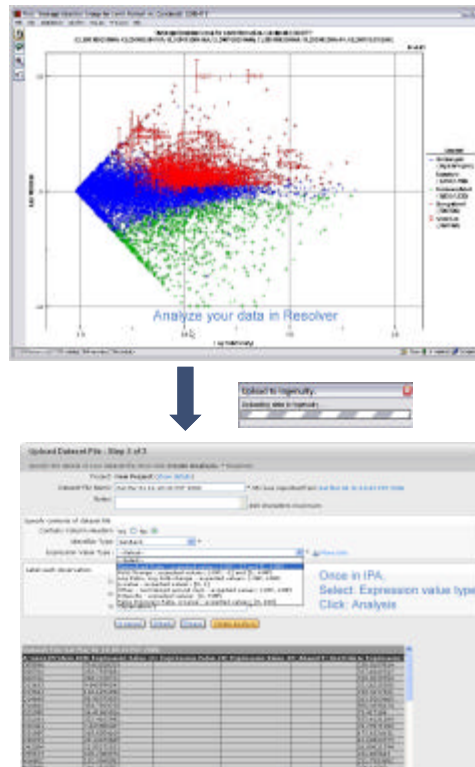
Analyze your data in Resolver

Upload to Ingenuity

Upload Dataset File - Step 2 of 2

Project:
Dataset File Name:
Notes:

Identifier Type:
Expression Value Type:

Once in IPA,
Select: Expression value type
Click: Analysis

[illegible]